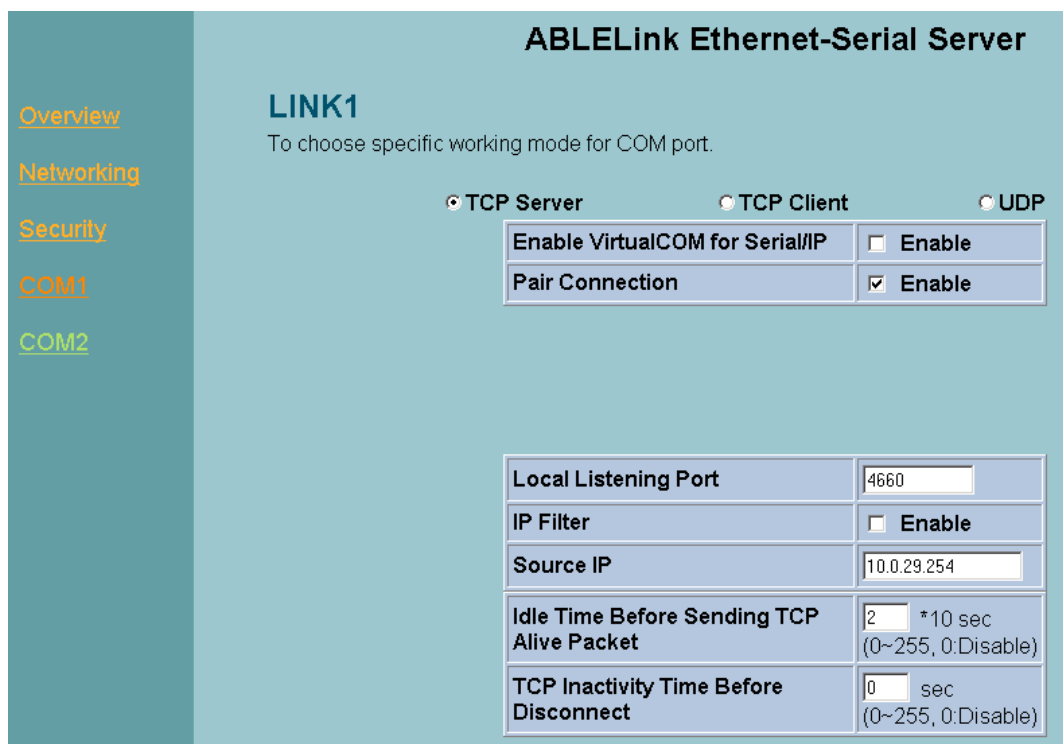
ABLELink Ethernet-Serial Server

Overview

Networking

Security

COM1

COM2

LINK1

To choose specific working mode for COM port.

TCP Server TCP Client UDP

| Enable VirtualCOM for Serial/IP | Enable |
|---|---|
| Pair Connection | Enable |

| Local Listening Port | 4660 |
|---|---|
| IP Filter | Enable |
| Source IP | 10.0.29.254 |
| Idle Time Before Sending TCP Alive Packet | 2 *10 sec (0~255, 0:Disable) |
| TCP Inactivity Time Before Disconnect | 0 sec (0~255, 0:Disable) |